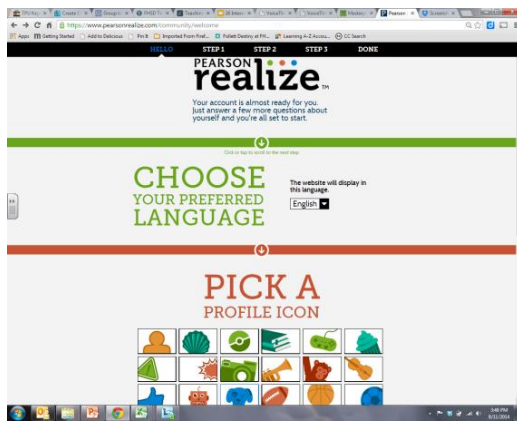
https://www.pearsonrealize.com/community/welcome

Apps Getting Started Add to Delicious Pin It Imported From Fref... Follett Destiny at FH... Learning A-Z Accou... CC Search

HELLO STEP 1 STEP 2 STEP 3 DONE

PEARSON realize™

Your account is almost ready for you. Just answer a few more questions about yourself and you're all set to start.

Click or tap to scroll to the next step

CHOOSE YOUR PREFERRED LANGUAGE

The website will display in this language.

English

PICK A PROFILE ICON

3:48 PM 8/31/2014